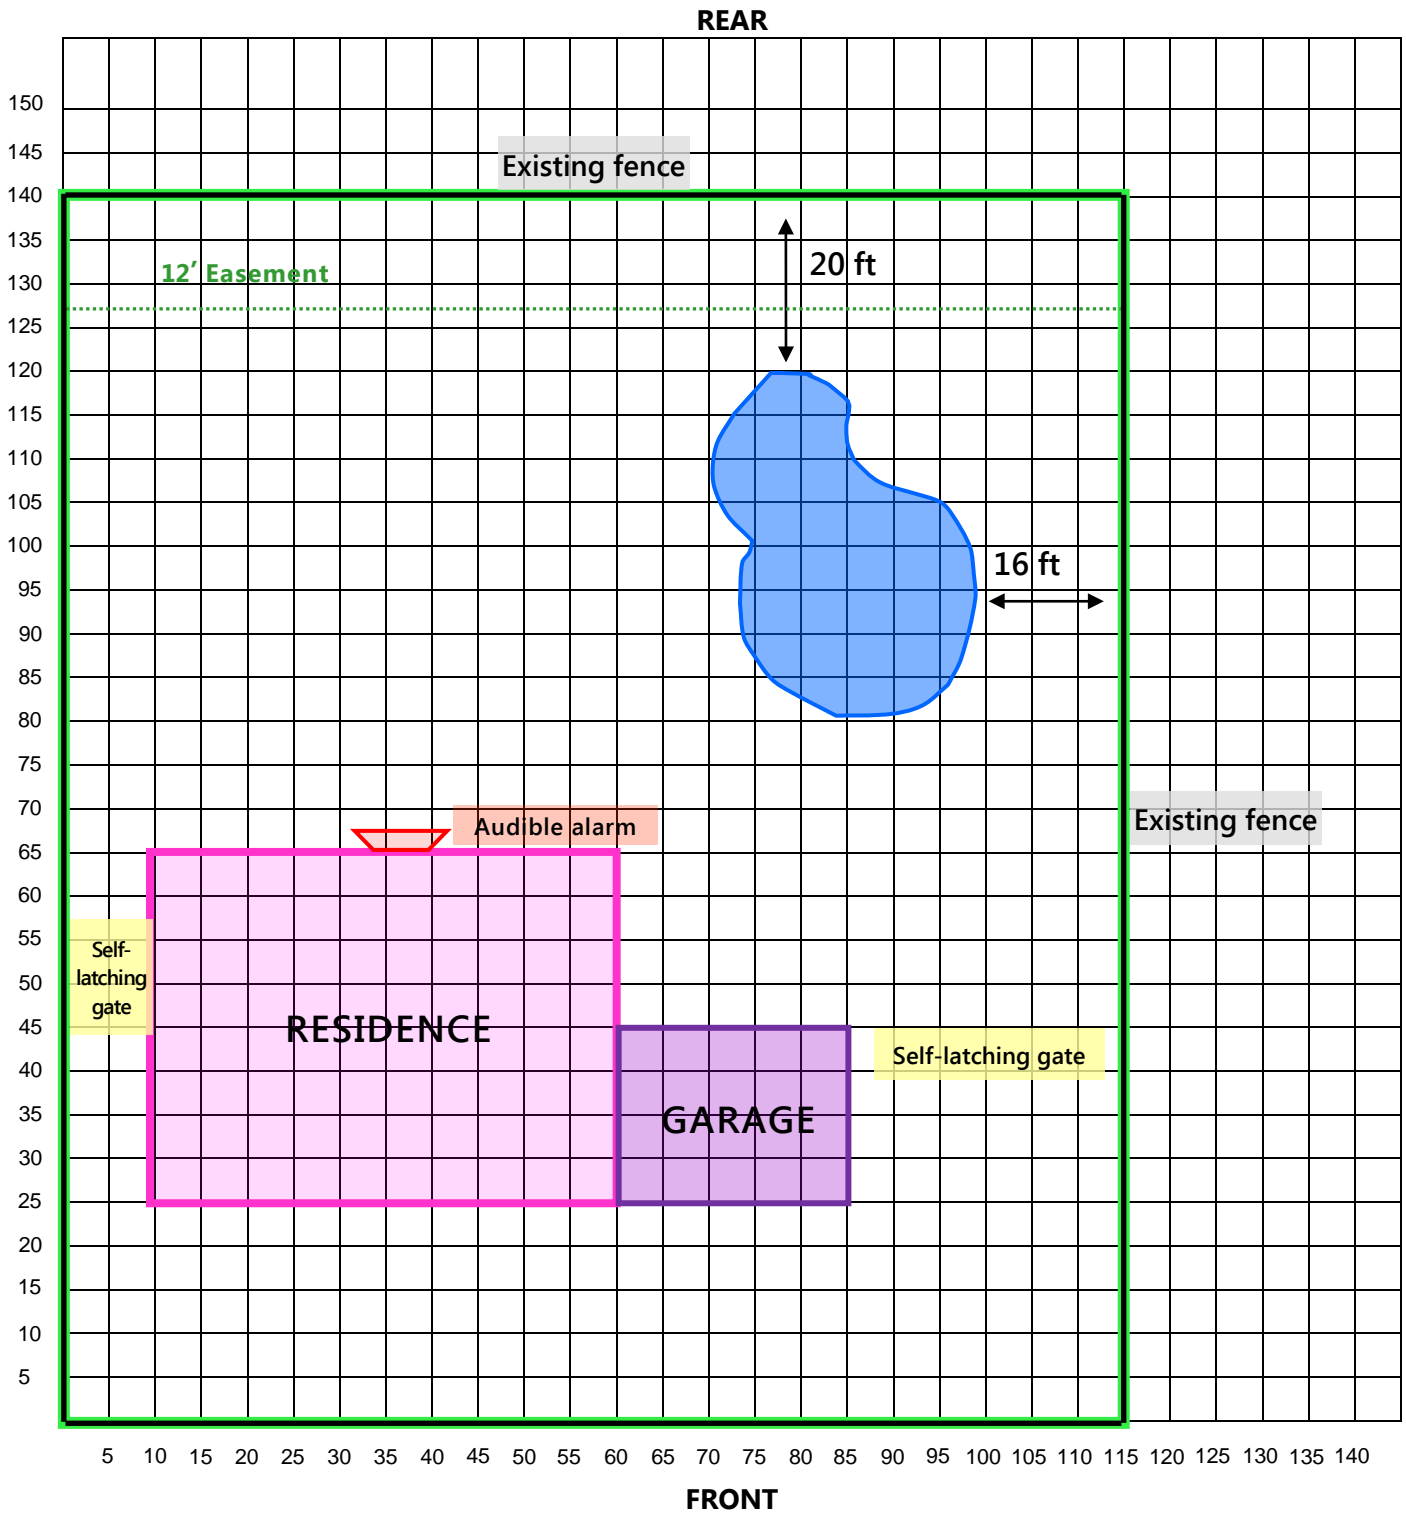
REAR

150
145
140
135
130
125
120
115
110
105
100
95
90
85
80
75
70
65
60
55
50
45
40
35
30
25
20
15
10
5

Existing fence

12' Easement

20 ft

16 ft

Audible alarm

Existing fence

Self-latching gate

RESIDENCE

Self-latching gate

GARAGE

5 10 15 20 25 30 35 40 45 50 55 60 65 70 75 80 85 90 95 100 105 110 115 120 125 130 135 140

FRONT